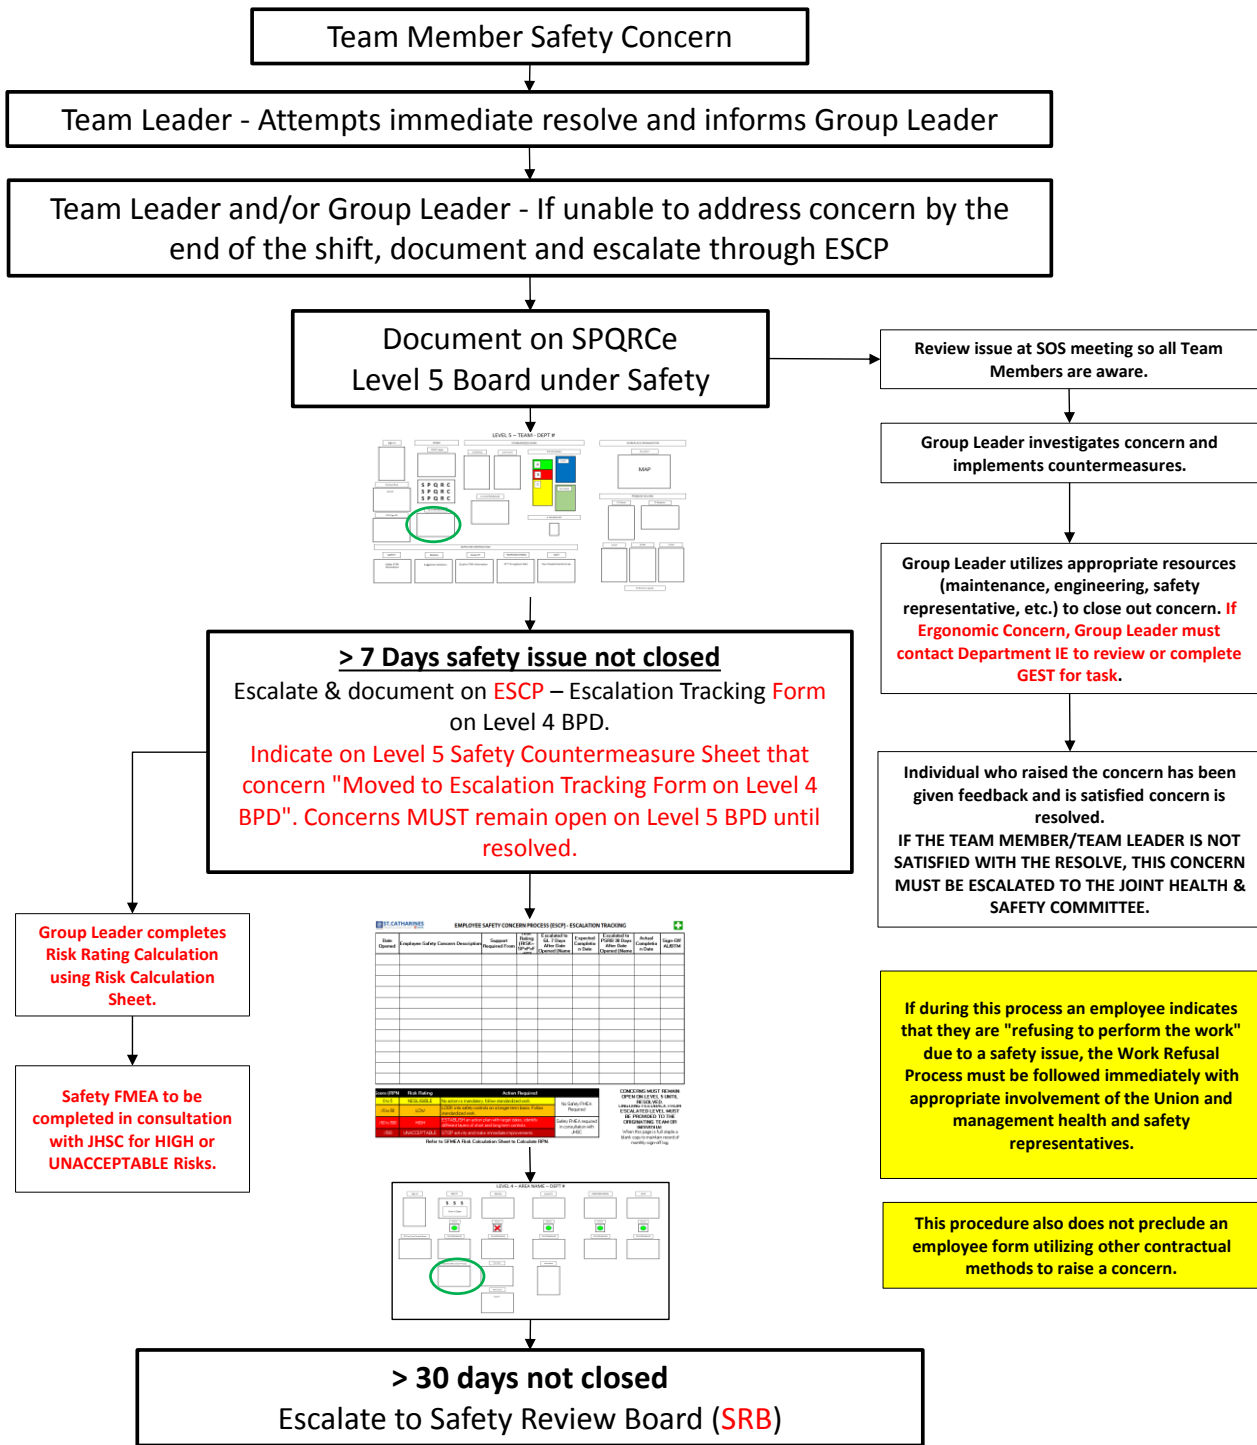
Team Member Safety Concern

Team Leader - Attempts immediate resolve and informs Group Leader

Team Leader and/or Group Leader - If unable to address concern by the end of the shift, document and escalate through ESCP

Document on SPQRCe Level 5 Board under Safety

Review issue at SOS meeting so all Team Members are aware.

Group Leader investigates concern and implements countermeasures.

Group Leader utilizes appropriate resources (maintenance, engineering, safety representative, etc.) to close out concern. If Ergonomic Concern, Group Leader must contact Department IE to review or complete GEST for task.

Individual who raised the concern has been given feedback and is satisfied concern is resolved.
IF THE TEAM MEMBER/TEAM LEADER IS NOT SATISFIED WITH THE RESOLVE, THIS CONCERN MUST BE ESCALATED TO THE JOINT HEALTH & SAFETY COMMITTEE.

LEVEL 5 – TEAM – DEPT #

MAP

> 7 Days safety issue not closed
Escalate & document on ESCP – Escalation Tracking Form on Level 4 BPD.
Indicate on Level 5 Safety Countermeasure Sheet that concern "Moved to Escalation Tracking Form on Level 4 BPD". Concerns MUST remain open on Level 5 BPD until resolved.

Group Leader completes Risk Rating Calculation using Risk Calculation Sheet.

Safety FMEA to be completed in consultation with JHSC for HIGH or UNACCEPTABLE Risks.

ST. CATHARINES
EMPLOYEE SAFETY CONCERN PROCESS (ESCP) - ESCALATION TRACKING

| Date Opened | Employee Safety Concern Description | Support Required From | Rating | Escalated to GL 7 Days After Date Opened | Expected Completion Date | Escalated to PSRB 30 Days After Date Opened | Actual Completion Date | Sign Off |
|---|---|---|---|---|---|---|---|---|

If during this process an employee indicates that they are "refusing to perform the work" due to a safety issue, the Work Refusal Process must be followed immediately with appropriate involvement of the Union and management health and safety representatives.

This procedure also does not preclude an employee form utilizing other contractual methods to raise a concern.

LEVEL 4 – AREA NAME – DEPT #

> 30 days not closed
Escalate to Safety Review Board (SRB)